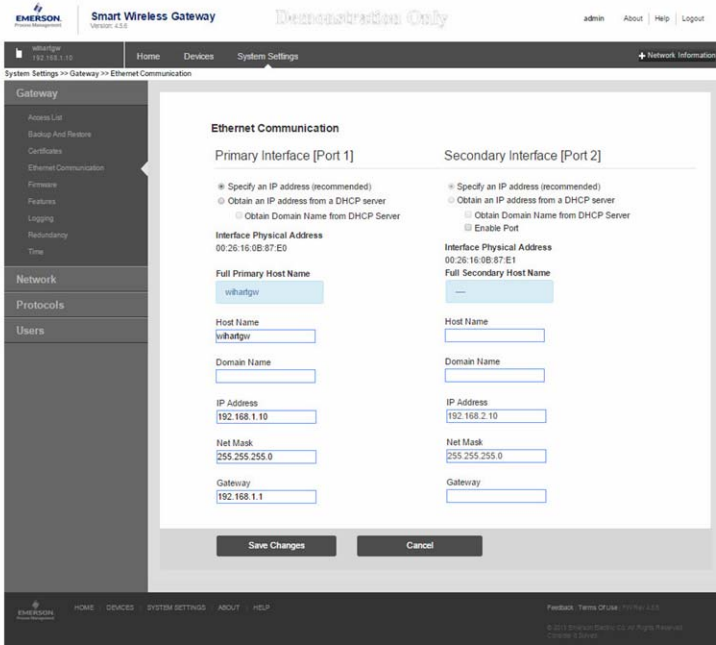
EMERSON. Process Management

Smart Wireless Gateway
Version: 4.5.6

Demonstration Only

admin About | Help | Logout

wihartgw
192.168.1.10

Home Devices System Settings

+ Network Information

System Settings >> Gateway >> Ethernet Communication

Gateway
Access List
Backup And Restore
Certificates
Ethernet Communication
Firmware
Features
Logging
Redundancy
Time

Network
Protocols
Users

Ethernet Communication

Primary Interface [Port 1]

Specify an IP address (recommended)
Obtain an IP address from a DHCP server
Obtain Domain Name from DHCP Server

Interface Physical Address
00:26:16:0B:87:E0

Full Primary Host Name
wihartgw

Host Name
wihartgw

Domain Name

IP Address
192.168.1.10

Net Mask
255.255.255.0

Gateway
192.168.1.1

Secondary Interface [Port 2]

Specify an IP address (recommended)
Obtain an IP address from a DHCP server
Obtain Domain Name from DHCP Server
Enable Port

Interface Physical Address
00:26:16:0B:87:E1

Full Secondary Host Name
—

Host Name

Domain Name

IP Address
192.168.2.10

Net Mask
255.255.255.0

Gateway

Save Changes

Cancel

EMERSON. Process Management

HOME | DEVICES | SYSTEM SETTINGS | ABOUT | HELP

Feedback | Terms Of Use | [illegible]

© 2013 Emerson Electric Co. All Rights Reserved. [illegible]